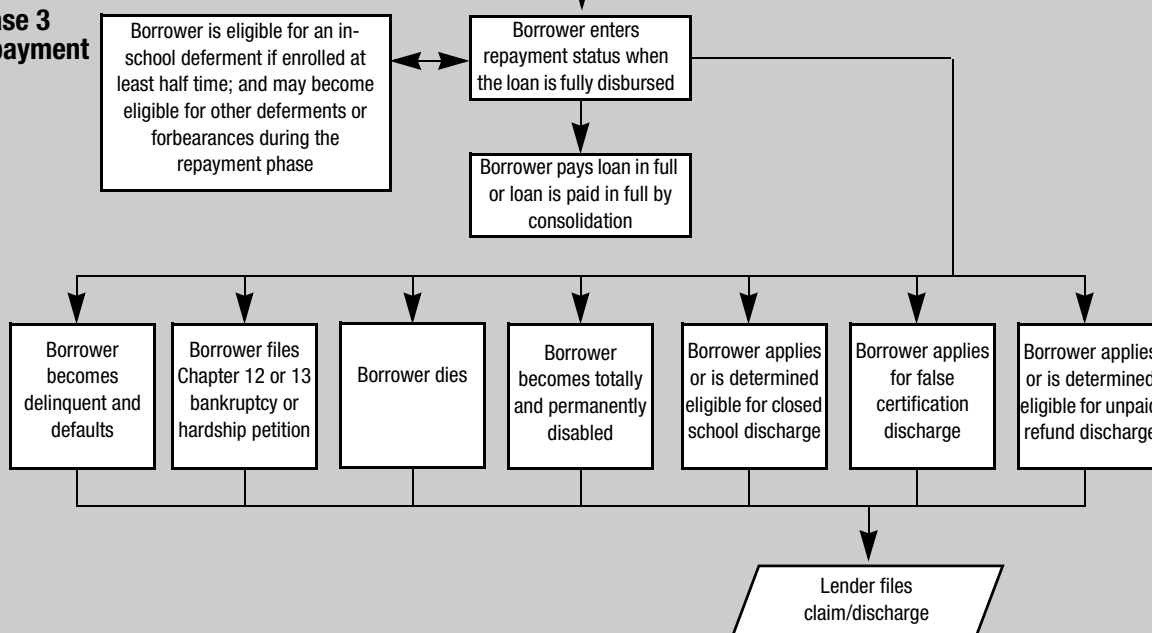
ase 3
payment

Borrower is eligible for an in-school deferment if enrolled at least half time; and may become eligible for other deferments or forbearances during the repayment phase

Borrower enters repayment status when the loan is fully disbursed

Borrower pays loan in full or loan is paid in full by consolidation

Borrower becomes delinquent and defaults

Borrower files Chapter 12 or 13 bankruptcy or hardship petition

Borrower dies

Borrower becomes totally and permanently disabled

Borrower applies or is determined eligible for closed school discharge

Borrower applies for false certification discharge

Borrower applies or is determined eligible for unpaid refund discharge

Lender files claim/discharge